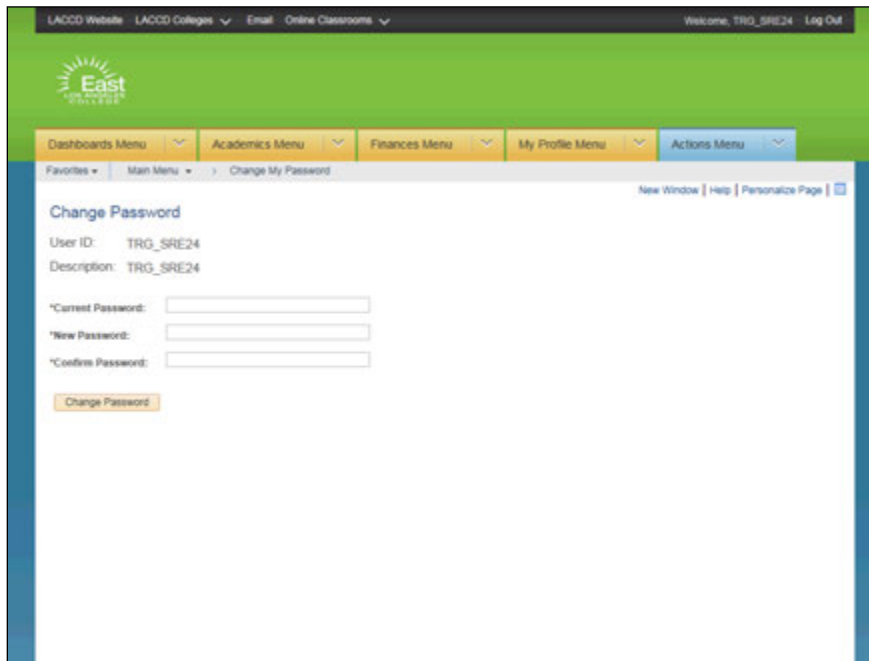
LACCD Website LACCD Colleges Email Online Classrooms

Welcome, TRG_SRE24 Log Out

East
LOS ANGELES COLLEGE

Dashboards Menu Academics Menu Finances Menu My Profile Menu Actions Menu

Favorites Main Menu > Change My Password

New Window | Help | Personalize Page |

Change Password

User ID: TRG_SRE24

Description: TRG_SRE24

*Current Password:

*New Password:

*Confirm Password:

Change Password